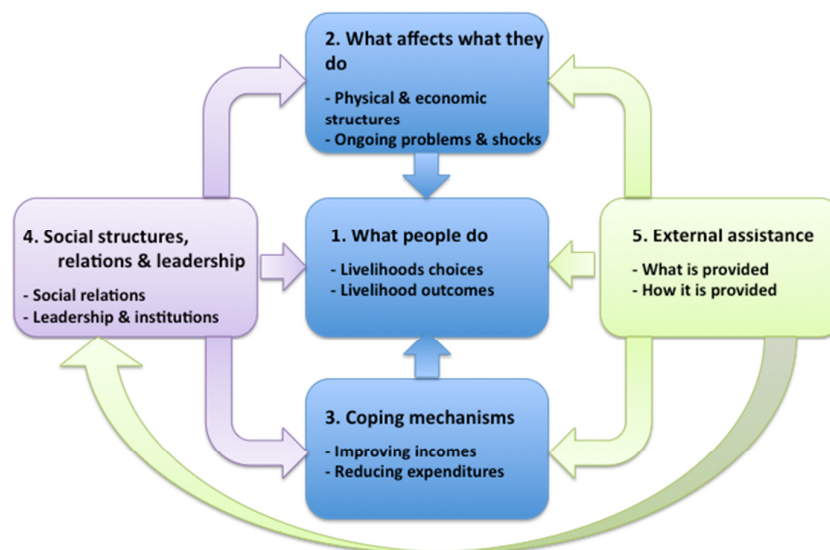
2. What affects what they do

- Physical & economic structures
- Ongoing problems & shocks

4. Social structures, relations & leadership

- Social relations
- Leadership & institutions

1. What people do

- Livelihoods choices
- Livelihood outcomes

5. External assistance

- What is provided
- How it is provided

3. Coping mechanisms

- Improving incomes
- Reducing expenditures